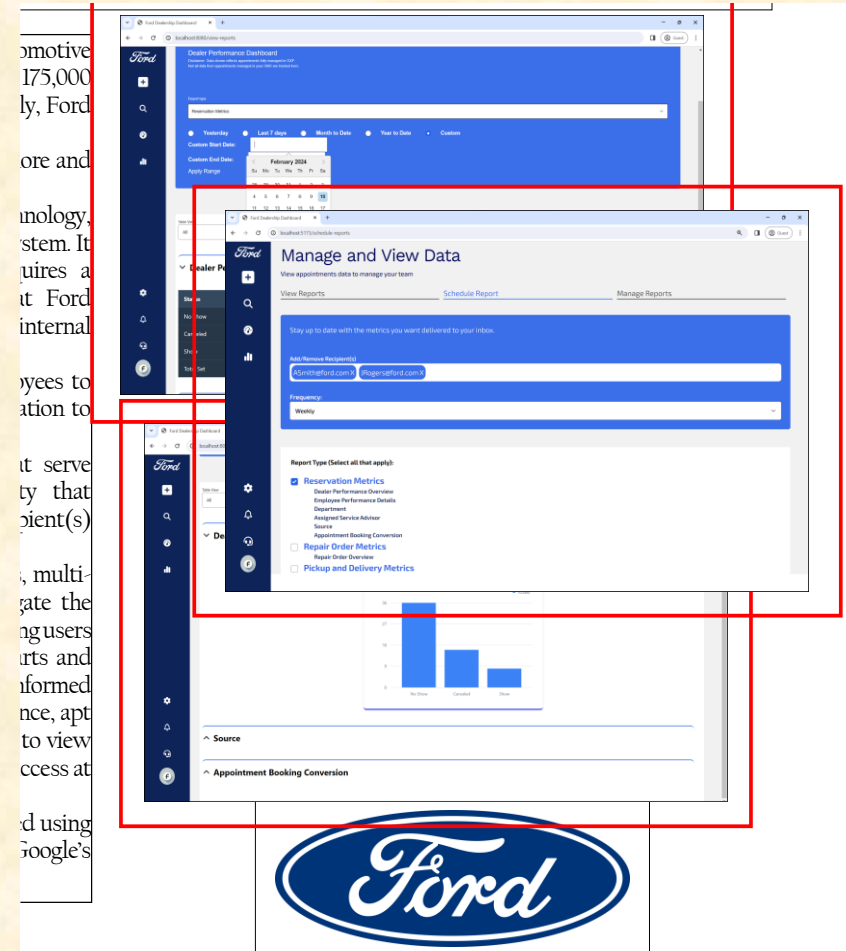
omotive
175,000
ly, Ford

ore and

nology,
stem. It
quires a
at Ford
internal

oyees to
ation to

at serve
ty that
pient(s)

, multi-
gate the
ng users
rts and
nformed
nce, apt
to view
ccess at

d using
Google's

Ford Dealership Dashboard
localhost:8080/view-reports
Ford
Dealer Performance Dashboard
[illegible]
Report type
Reservation Metrics
Yesterday
Last 7 days
Month to Date
Year to Date
Custom
Custom Start Date:
Custom End Date:
Apply Range
February 2024
Su Mo Tu We Th Fr Sa
4 5 6 7 8 9 10
11 12 13 14 15 16 17
Table View
All
Dealer Pe
Status
No Show
Canceled
Show
Total Set

Ford Dealership Dashboard
localhost:5173/schedule-reports
Guest
Ford
Manage and View Data
View appointments data to manage your team
View Reports
Schedule Report
Manage Reports
Stay up to date with the metrics you want delivered to your inbox.
Add/Remove Recipient(s)
ASmith@ford.com X
JRogers@ford.com X
Frequency:
Weekly
Report Type (Select all that apply):
Reservation Metrics
Dealer Performance Overview
Employee Performance Details
Department
Assigned Service Advisor
Source
Appointment Booking Conversion
Repair Order Metrics
Repair Order Overview
Pickup and Delivery Metrics

Ford Dealership Dashboard
localhost:8080
Ford
Table View
All
De
No Show
Canceled
Show
Source
Appointment Booking Conversion

Ford